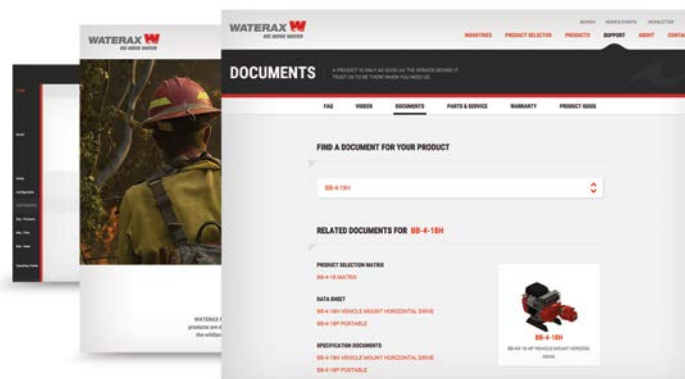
WATERAX
WE MOVE WATER

WATERAX
WE MOVE WATER

SEARCH NEWS & EVENTS NEWSLETTER
INDUSTRIES PRODUCT SELECTION PRODUCTS SUPPORT ABOUT CONTA

DOCUMENTS
A PRODUCT IS ONLY AS GOOD AS THE SERVICE BEHIND IT. TRUST US TO BE THERE WHEN YOU NEED US.

FAQ VIDEOS DOCUMENTS PARTS & SERVICE WARRANTY PRODUCT GUIDE

FIND A DOCUMENT FOR YOUR PRODUCT

BB-4-18H

RELATED DOCUMENTS FOR BB-4-18H

PRODUCT SELECTION MATRIX
BB-4-18 MATRIX

DATA SHEET
BB-4-18H VEHICLE MOUNT HORIZONTAL DRIVE
BB-4-18P PORTABLE

SPECIFICATION DOCUMENTS
BB-4-18H VEHICLE MOUNT HORIZONTAL DRIVE
BB-4-18P PORTABLE

BB-4-18H
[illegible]

WATERAX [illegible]
products are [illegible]
the wildlan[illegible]